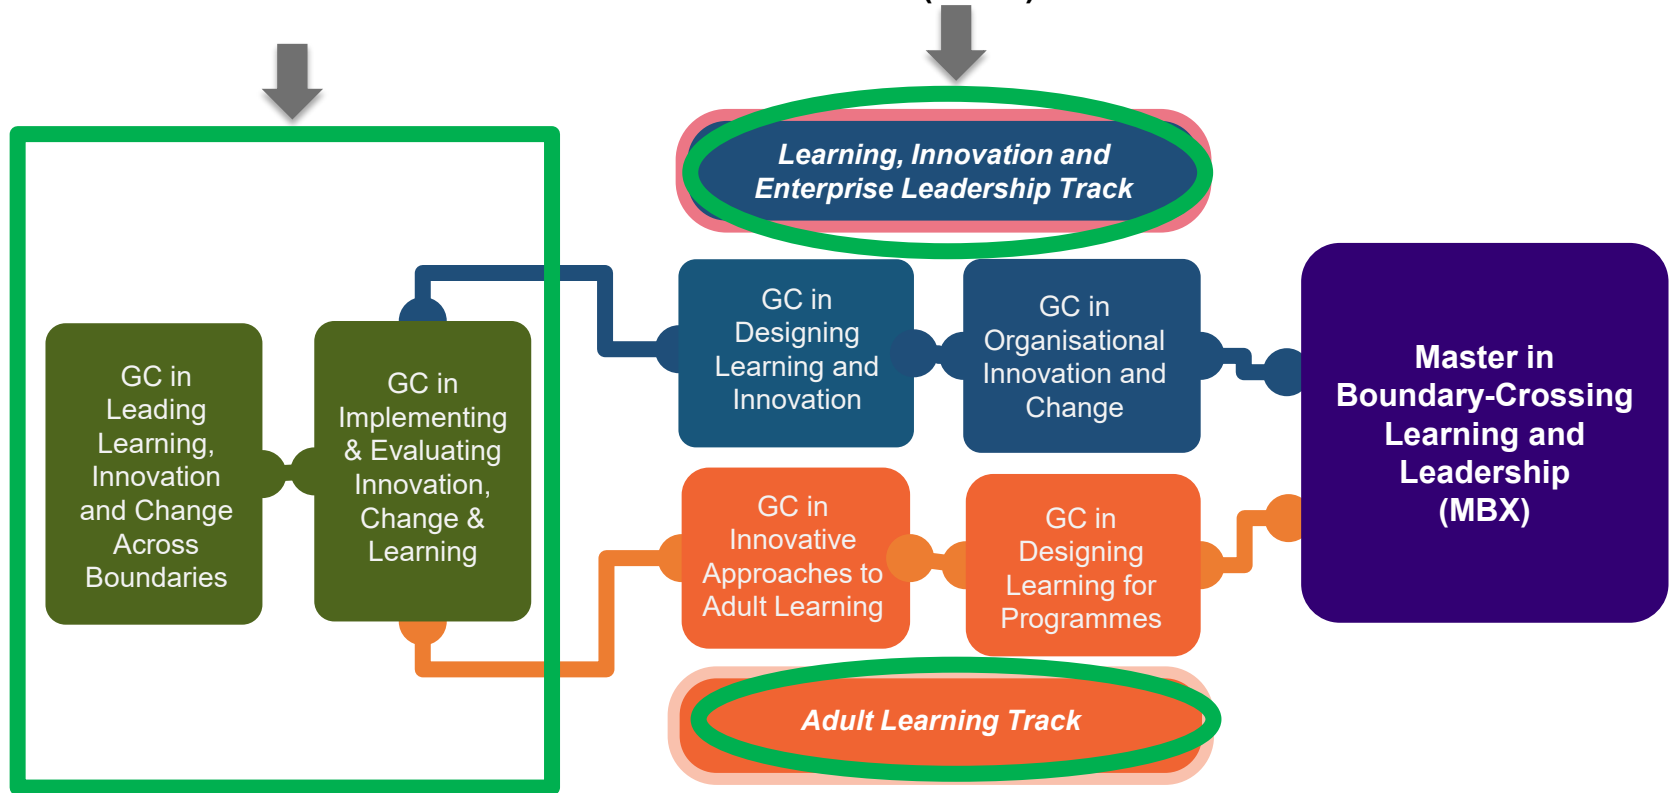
Learning, Innovation and Enterprise Leadership Track

GC in Leading Learning, Innovation and Change Across Boundaries

GC in Implementing & Evaluating Innovation, Change & Learning

GC in Designing Learning and Innovation

GC in Organisational Innovation and Change

Master in Boundary-Crossing Learning and Leadership (MBX)

GC in Innovative Approaches to Adult Learning

GC in Designing Learning for Programmes

Adult Learning Track